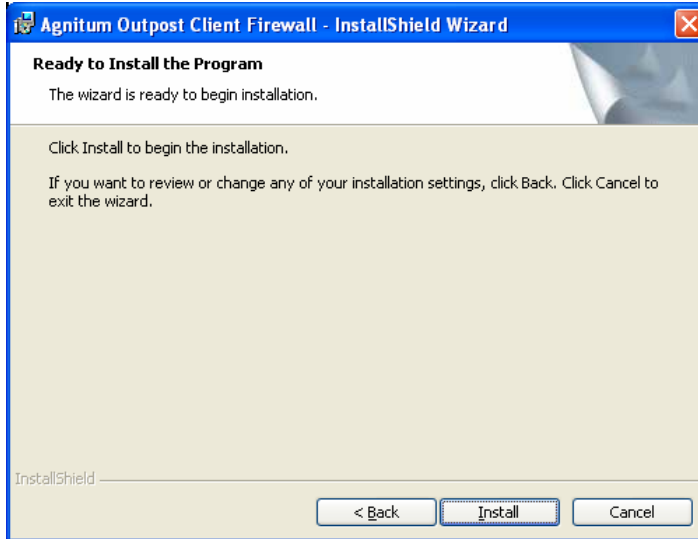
Agnitum Outpost Client Firewall - InstallShield Wizard

Ready to Install the Program

The wizard is ready to begin installation.

Click Install to begin the installation.

If you want to review or change any of your installation settings, click Back. Click Cancel to exit the wizard.

InstallShield

< Back

Install

Cancel